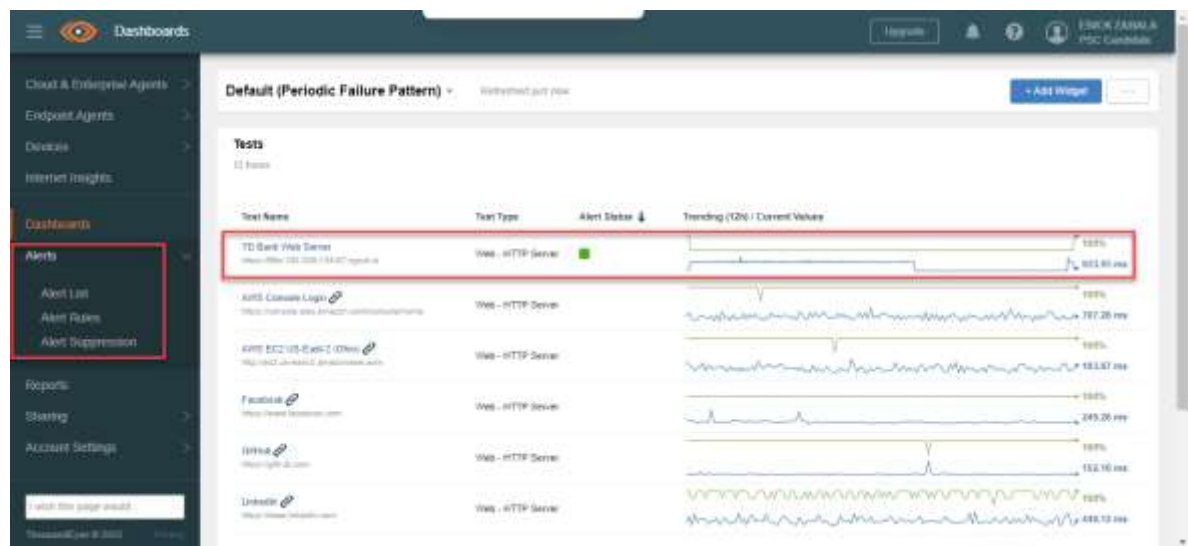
Dashboards

Upgrade

EMOK ZANALA
PSC Candidate

Cloud & Enterprise Agents
Endpoint Agents
Devices
Internet Insights

Dashboards
Alerts

Alert List
Alert Rules
Alert Suppression

Reports
Sharing
Account Settings

I wish this page would...

ThousandEyes © 2022

Default (Periodic Failure Pattern)

Refreshed just now

+ Add Widget

Tests
12 Items

| Test Name | Test Type | Alert Status | Trending (12h) / Current Values |
|---|---|---|---|
| TD Bank Web Server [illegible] | Web - HTTP Server | | 100% 603.93 ms |
| AWS Console Login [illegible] | Web - HTTP Server | | 100% 787.28 ms |
| AWS EC2 US-East-2 (Ohio) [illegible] | Web - HTTP Server | | 100% 183.87 ms |
| Facebook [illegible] | Web - HTTP Server | | 100% 245.26 ms |
| GitHub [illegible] | Web - HTTP Server | | 100% 152.16 ms |
| LinkedIn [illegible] | Web - HTTP Server | | 100% 486.10 ms |